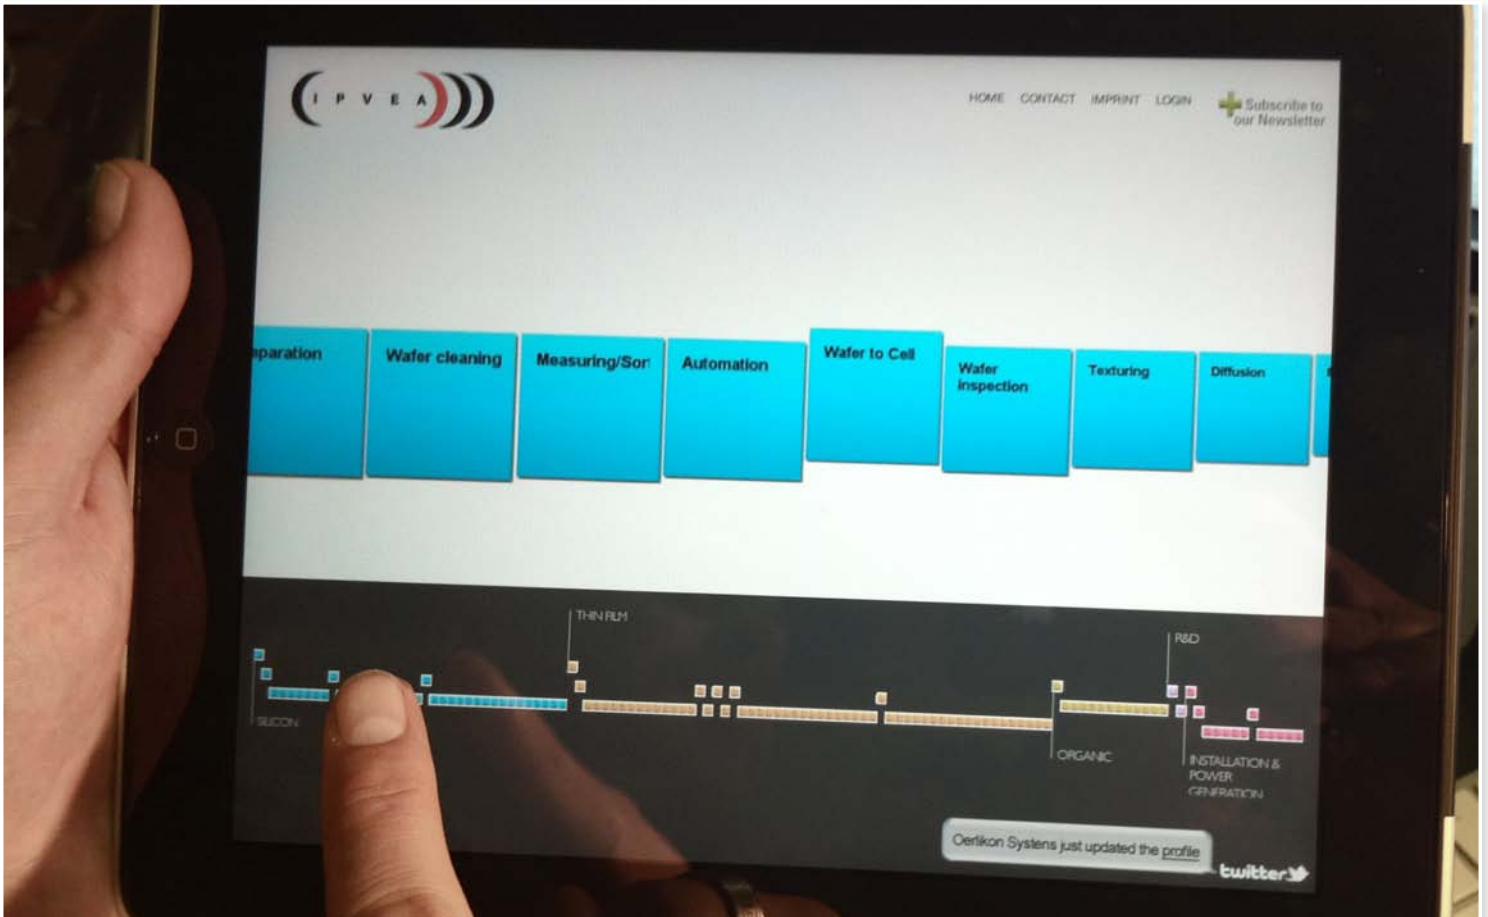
I P V E A

HOME CONTACT IMPRINT LOGIN

Subscribe to our Newsletter

paration

Wafer cleaning

Measuring/Sor

Automation

Wafer to Cell

Wafer inspection

Texturing

Diffusion

THIN FILM

R&D

SILICON

ORGANIC

INSTALLATION & POWER GENERATION

Oerlikon Systens just updated the profile

twitter